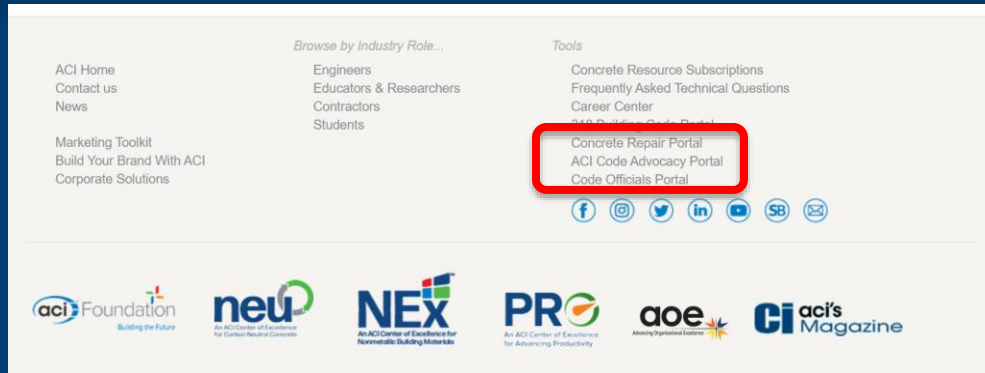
Browse by Industry Role...

Tools

ACI Home
Contact us
News

Marketing Toolkit
Build Your Brand With ACI
Corporate Solutions

Engineers
Educators & Researchers
Contractors
Students

Concrete Resource Subscriptions
Frequently Asked Technical Questions
Career Center
318 Building Code Portal
Concrete Repair Portal
ACI Code Advocacy Portal
Code Officials Portal

SB

aci Foundation
Building the Future

neu
An ACI Center of Excellence for Carbon Neutral Concrete

NEx
An ACI Center of Excellence for Nonmetallic Building Materials

PRO
An ACI Center of Excellence for Advancing Productivity

aoe
Advancing Organizational Excellence

Ci aci's Magazine